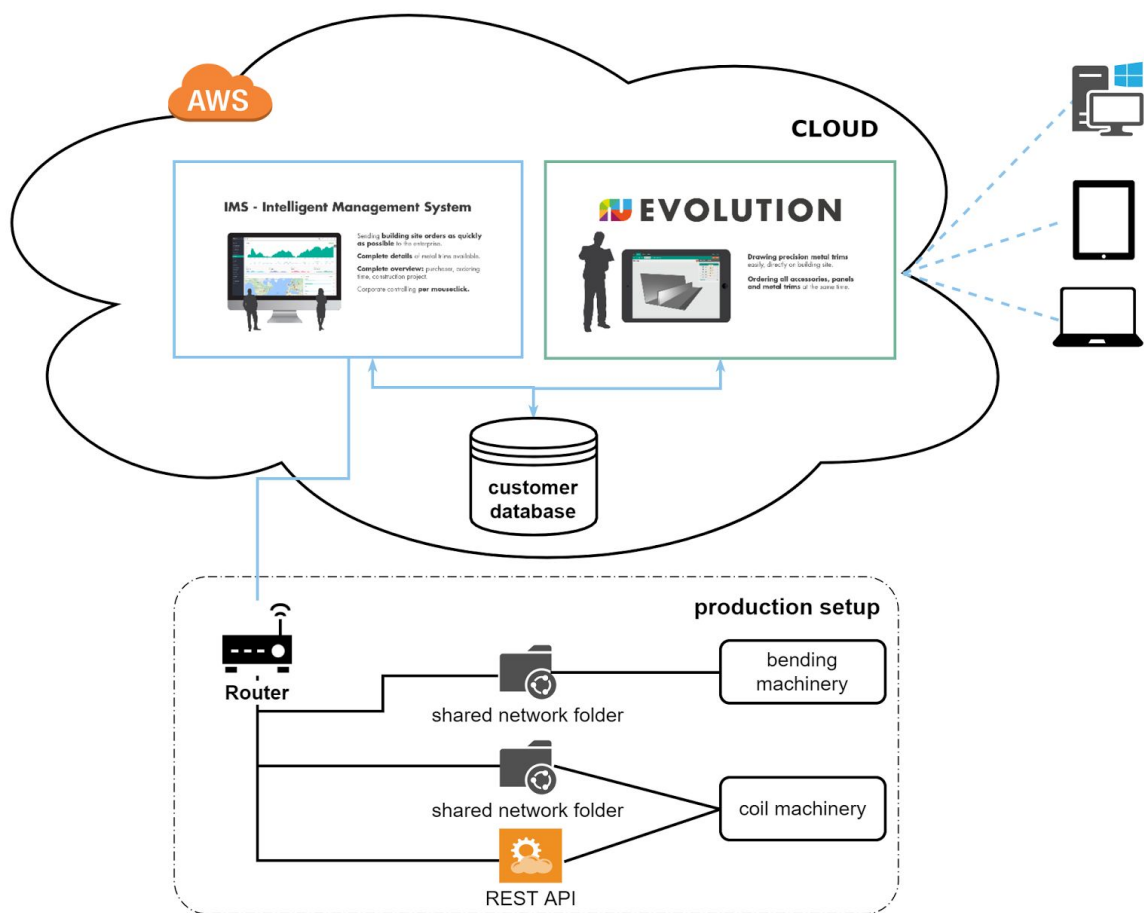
AWS

CLOUD

IMS - Intelligent Management System

Sending building site orders as quickly as possible to the enterprise.

Complete details of metal trims available.

Complete overview: purchase, ordering time, construction project.

Corporate controlling per mouseclick.

EVOLUTION

Drawing precision metal trims easily, directly on building site.

Ordering all accessories, panels and metal trims at the same time.

customer database

production setup

Router

shared network folder

bending machinery

shared network folder

coil machinery

REST API